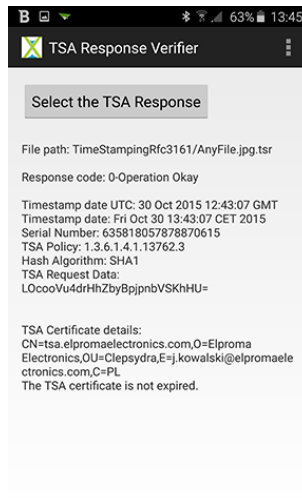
B 63% 13:45

TSA Response Verifier

Select the TSA Response

File path: TimeStampingRfc3161/AnyFile.jpg.tsr

Response code: 0-Operation Okay

Timestamp date UTC: 30 Oct 2015 12:43:07 GMT
Timestamp date: Fri Oct 30 13:43:07 CET 2015
Serial Number: 635818057878870615
TSA Policy: 1.3.6.1.4.1.13762.3
Hash Algorithm: SHA1
TSA Request Data:
LOcooVu4drHhZbyBpjpnbVSKhHU=

TSA Certificate details:
CN=tsa.elpromaelectronics.com,O=Elproma Electronics,OU=Clepsydra,E=j.kowalski@elpromaelectronics.com,C=PL
The TSA certificate is not expired.